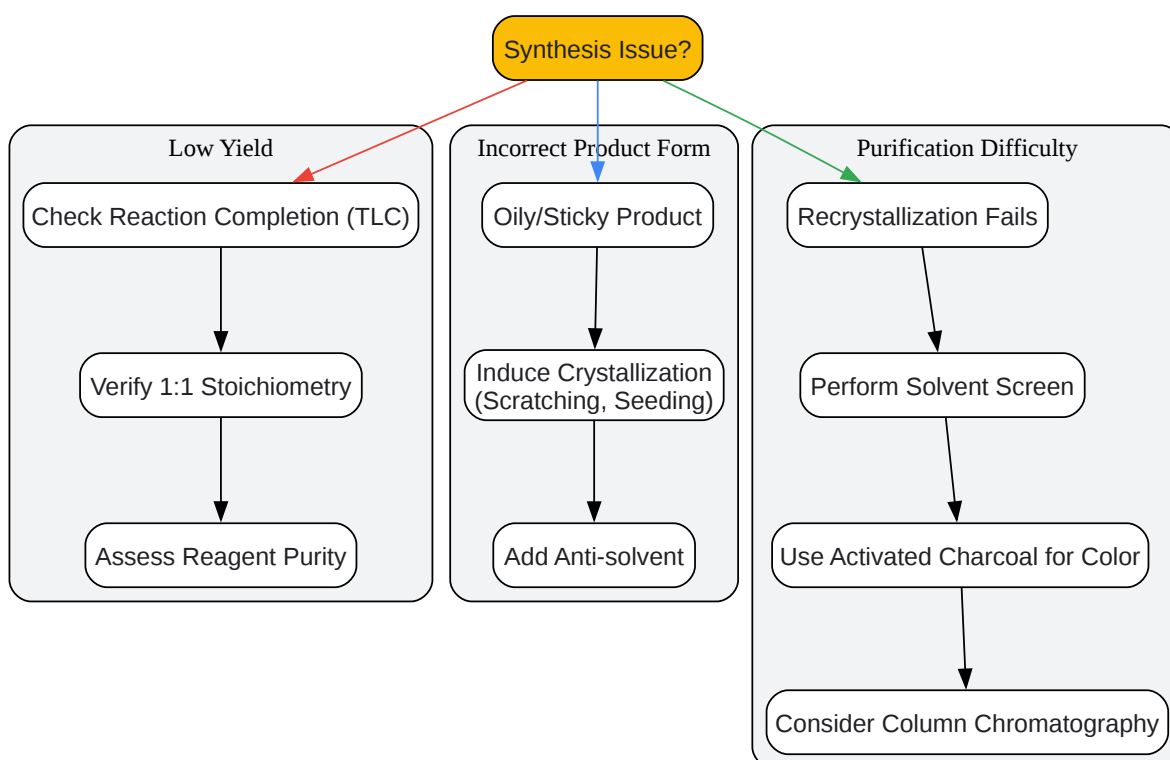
Synthesis Issue?

Low Yield

Check Reaction Completion (TLC)

Verify 1:1 Stoichiometry

Assess Reagent Purity

Incorrect Product Form

Oily/Sticky Product

Induce Crystallization (Scratching, Seeding)

Add Anti-solvent

Purification Difficulty

Recrystallization Fails

Perform Solvent Screen

Use Activated Charcoal for Color

Consider Column Chromatography